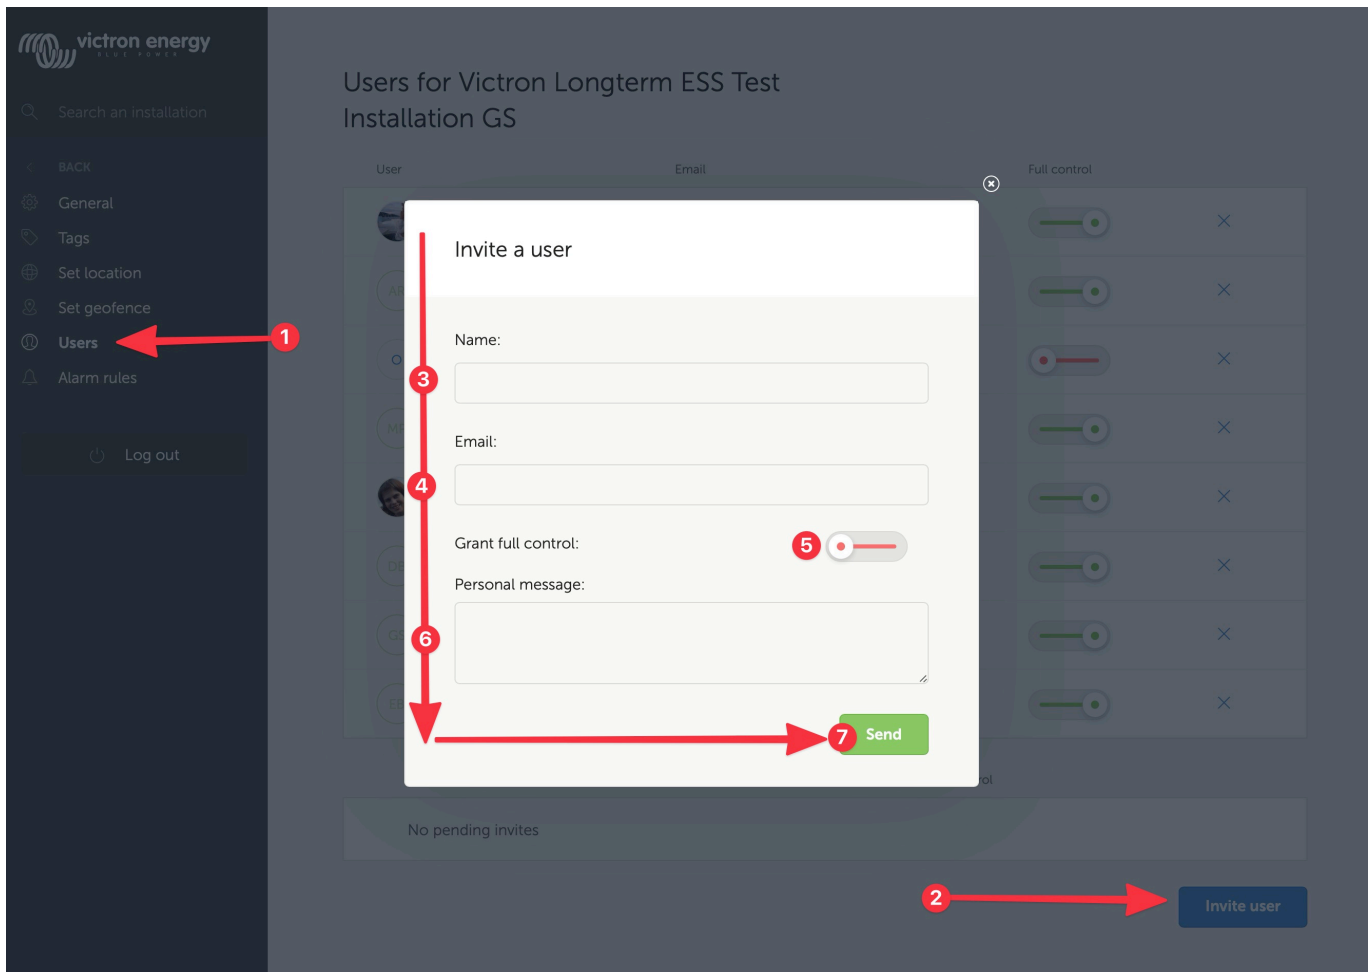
victron energy
BLUE POWER

Search an installation

BACK
General
Tags
Set location
Set geofence
Users
Alarm rules

Log out

Users for Victron Longterm ESS Test Installation GS

User
Email
Full control

Invite a user

Name:

Email:

Grant full control:

Personal message:

Send

No pending invites

Invite user

1
2
3
4
5
6
7